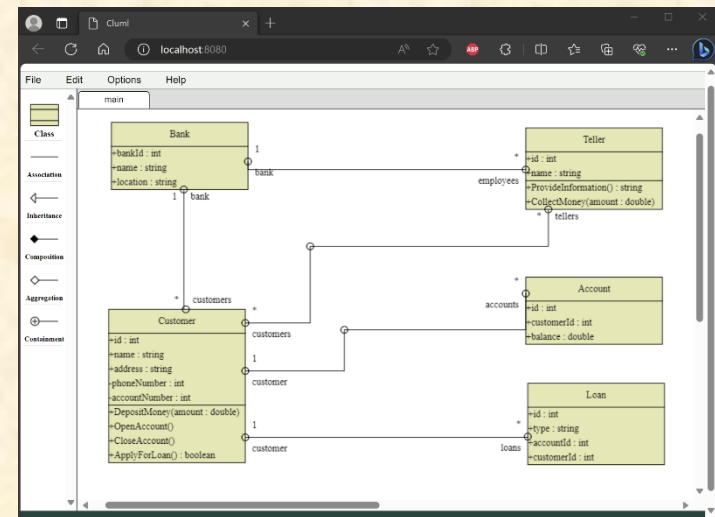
Cluml
localhost:8080

File Edit Options Help

main

Class
Association
Inheritance
Composition
Aggregation
Containment

Bank
+bankId : int
+name : string
+location : string

1
bank
1 bank

*
employees

Teller
+id : int
+name : string
+ProvideInformation() : string
+CollectMoney(amount : double)
* tellers

* customers
*
customers

Customer
+id : int
+name : string
+address : string
+phoneNumber : int
+accountNumber : int
+DepositMoney(amount : double)
+OpenAccount()
+CloseAccount()
+ApplyForLoan() : boolean

*
accounts

Account
+id : int
+customerId : int
+balance : double

1
customer

1
customer

*
loans

Loan
+id : int
+type : string
+accountId : int
+customerId : int